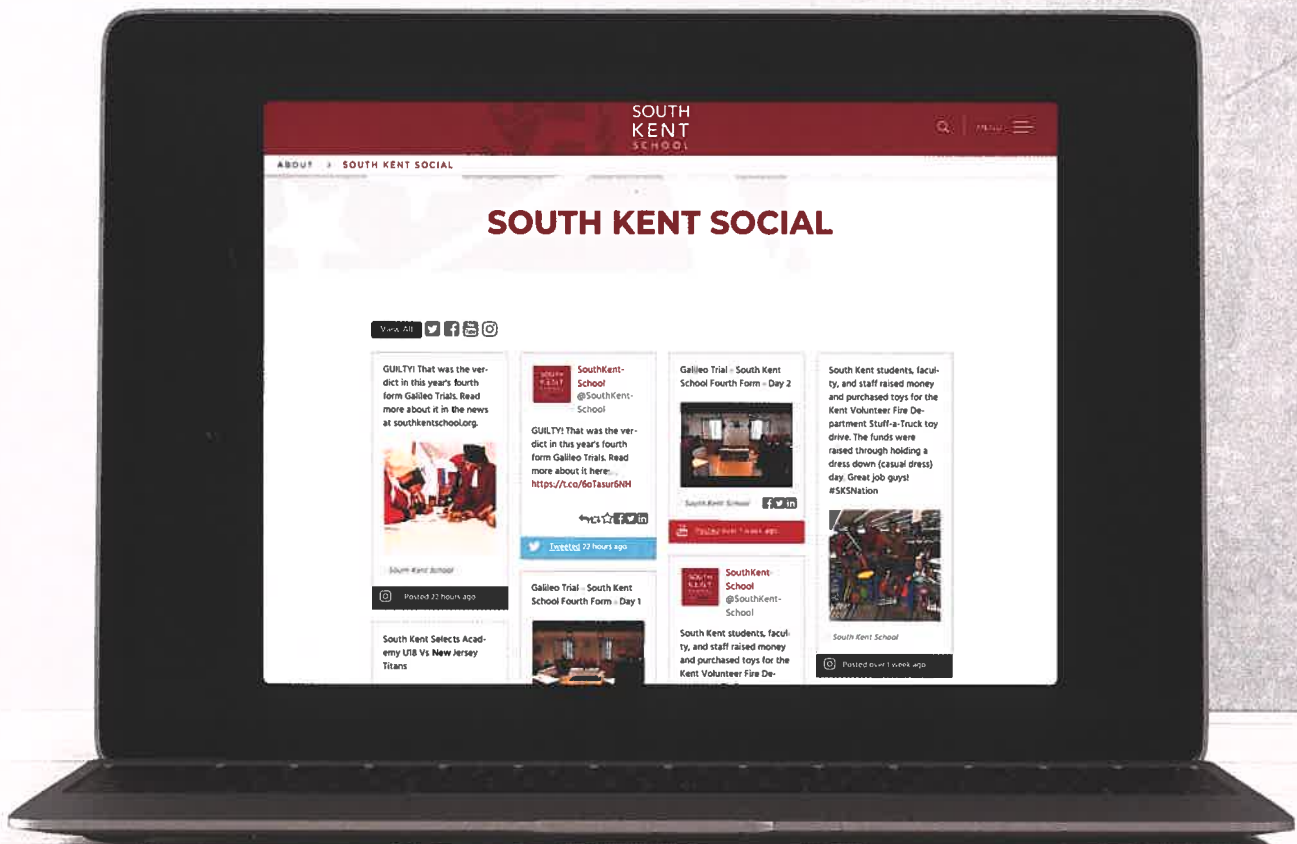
SOUTH KENT SCHOOL

Menu

ABOUT › SOUTH KENT SOCIAL

SOUTH KENT SOCIAL

View All

GUILTY! That was the verdict in this year's fourth form Galileo Trials. Read more about it in the news at southkentschool.org.

South Kent School

Posted 22 hours ago

South Kent Selects Academy U18 Vs New Jersey Titans

SouthKent-School @SouthKent-School

GUILTY! That was the verdict in this year's fourth form Galileo Trials. Read more about it here: https://t.co/6oTasur6NH

Tweeted 22 hours ago

Galileo Trial - South Kent School Fourth Form - Day 1

Galileo Trial - South Kent School Fourth Form - Day 2

South Kent School

Posted over 1 week ago

SouthKent-School @SouthKent-School

South Kent students, faculty, and staff raised money and purchased toys for the Kent Volunteer Fire De-

South Kent students, faculty, and staff raised money and purchased toys for the Kent Volunteer Fire Department Stuff-a-Truck toy drive. The funds were raised through holding a dress down (casual dress) day. Great job guys! #SKSNation

South Kent School

Posted over 1 week ago